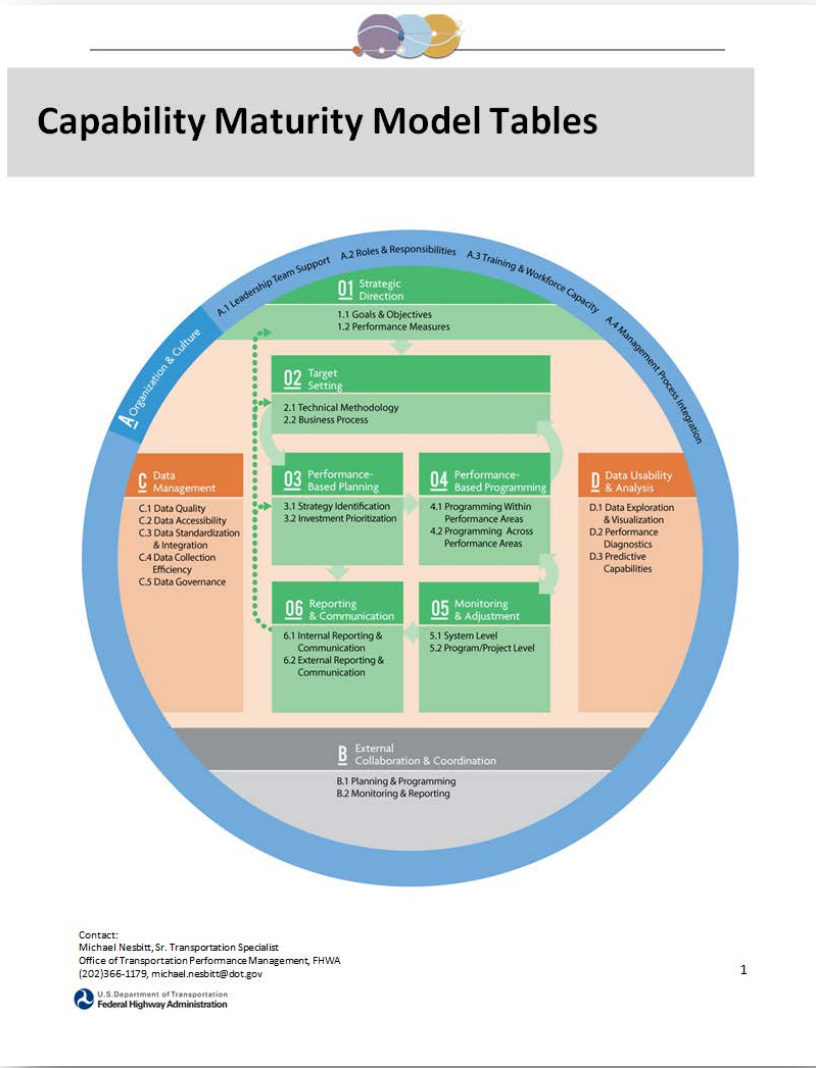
Capability Maturity Model Tables

A.1 Leadership Team Support A.2 Roles & Responsibilities A.3 Training & Workforce Capacity A.4 Management Process Integration

A Organization & Culture

01 Strategic Direction
1.1 Goals & Objectives
1.2 Performance Measures

02 Target Setting
2.1 Technical Methodology
2.2 Business Process

C Data Management
C.1 Data Quality
C.2 Data Accessibility
C.3 Data Standardization & Integration
C.4 Data Collection Efficiency
C.5 Data Governance

03 Performance-Based Planning
3.1 Strategy Identification
3.2 Investment Prioritization

04 Performance-Based Programming
4.1 Programming Within Performance Areas
4.2 Programming Across Performance Areas

D Data Usability & Analysis
D.1 Data Exploration & Visualization
D.2 Performance Diagnostics
D.3 Predictive Capabilities

06 Reporting & Communication
6.1 Internal Reporting & Communication
6.2 External Reporting & Communication

05 Monitoring & Adjustment
5.1 System Level
5.2 Program/Project Level

B External Collaboration & Coordination
B.1 Planning & Programming
B.2 Monitoring & Reporting

Contact:
Michael Nesbitt, Sr. Transportation Specialist
Office of Transportation Performance Management, FHWA
(202)366-1179, michael.nesbitt@dot.gov

U.S. Department of Transportation
Federal Highway Administration

1